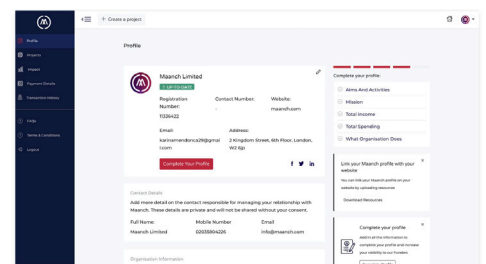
+ Create a project

Profile
Projects
Impact
Payment Details
Transaction History
FAQs
Terms & Conditions
Logout

Profile

Maanch Limited
UP-TO-DATE

Registration Number:
11339422

Contact Number:

Website:
maanch.com

Email:
karinamendonca29@gmail.com

Address:
2 Kingdom Street, 6th Floor, London, W2 6JP

Complete Your Profile

Contact Details
Add more detail on the contact responsible for managing your relationship with Maanch. These details are private and will not be shared without your consent.

Full Name:
Maanch Limited

Mobile Number
02035904226

Email
info@maanch.com

Organisation Information

Complete your profile:
Aims And Activities
Mission
Total Income
Total Spending
What Organisation Does

Link your Maanch profile with your website
You can link your Maanch profile on your website by uploading resources
Download Resources

Complete your profile
Add in all the information to complete your profile and increase your visibility to our funders